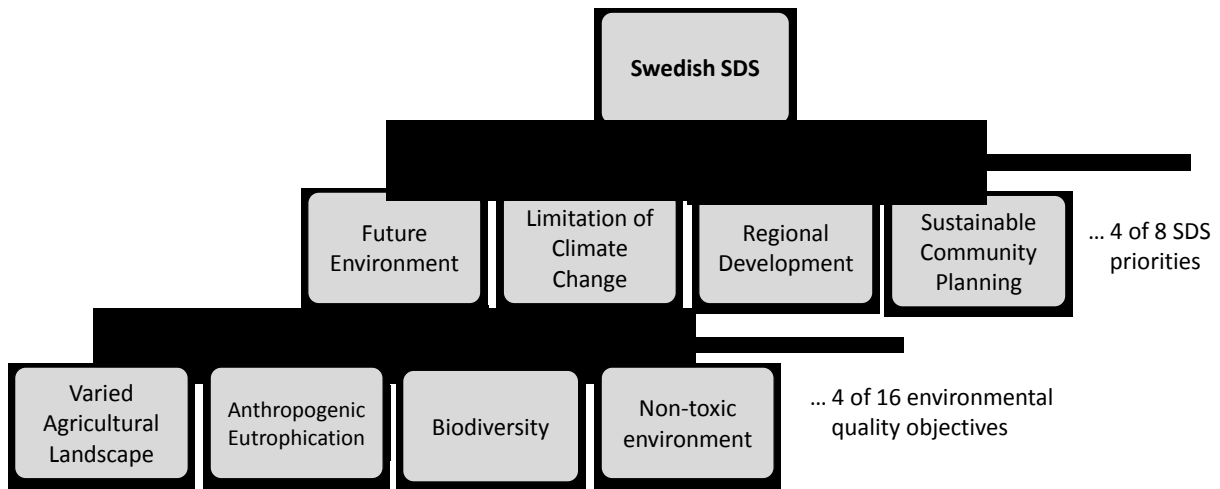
Swedish SDS

Future Environment

Limitation of Climate Change

Regional Development

Sustainable Community Planning

… 4 of 8 SDS priorities

Varied Agricultural Landscape

Anthropogenic Eutrophication

Biodiversity

Non-toxic environment

… 4 of 16 environmental quality objectives